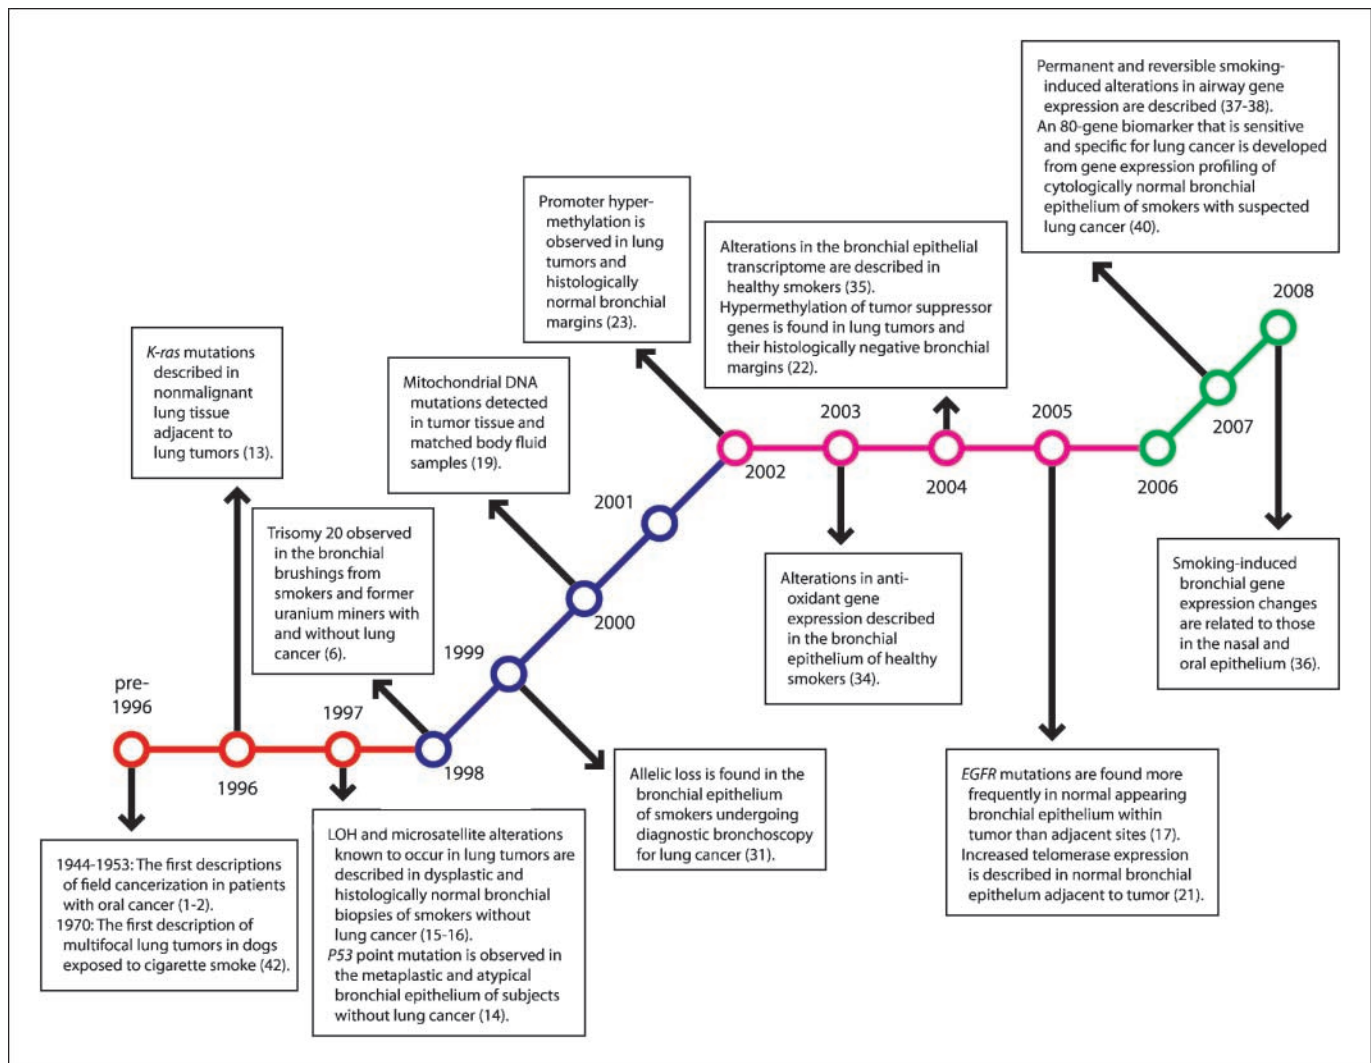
pre-1996

1944-1953: The first descriptions of field cancerization in patients with oral cancer (1-2).
1970: The first description of multifocal lung tumors in dogs exposed to cigarette smoke (42).

1996

K-ras mutations described in nonmalignant lung tissue adjacent to lung tumors (13).

1997

LOH and microsatellite alterations known to occur in lung tumors are described in dysplastic and histologically normal bronchial biopsies of smokers without lung cancer (15-16).
P53 point mutation is observed in the metaplastic and atypical bronchial epithelium of subjects without lung cancer (14).

1998

Trisomy 20 observed in the bronchial brushings from smokers and former uranium miners with and without lung cancer (6).

1999

Allelic loss is found in the bronchial epithelium of smokers undergoing diagnostic bronchoscopy for lung cancer (31).

2000

Mitochondrial DNA mutations detected in tumor tissue and matched body fluid samples (19).

2001

2002

Promoter hyper-methylation is observed in lung tumors and histologically normal bronchial margins (23).

2003

Alterations in anti-oxidant gene expression described in the bronchial epithelium of healthy smokers (34).

2004

Alterations in the bronchial epithelial transcriptome are described in healthy smokers (35).
Hypermethylation of tumor suppressor genes is found in lung tumors and their histologically negative bronchial margins (22).

2005

EGFR mutations are found more frequently in normal appearing bronchial epithelium within tumor than adjacent sites (17).
Increased telomerase expression is described in normal bronchial epithelum adjacent to tumor (21).

2006

2007

Permanent and reversible smoking-induced alterations in airway gene expression are described (37-38).
An 80-gene biomarker that is sensitive and specific for lung cancer is developed from gene expression profiling of cytologically normal bronchial epithelium of smokers with suspected lung cancer (40).

2008

Smoking-induced bronchial gene expression changes are related to those in the nasal and oral epithelium (36).